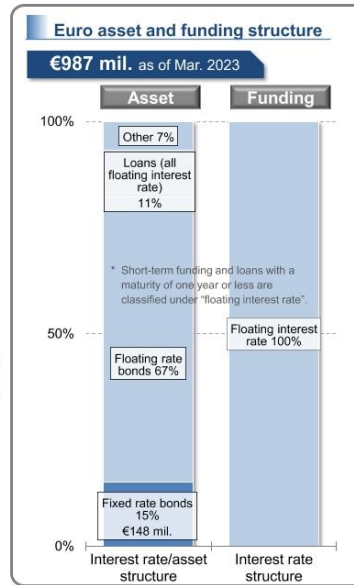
Euro asset and funding structure

€987 mil. as of Mar. 2023

Asset

Funding

100%

Other 7%

Loans (all floating interest rate) 11%

* Short-term funding and loans with a maturity of one year or less are classified under "floating interest rate".

50%

Floating interest rate 100%

Floating rate bonds 67%

Fixed rate bonds 15% €148 mil.

0%

Interest rate/asset structure

Interest rate structure